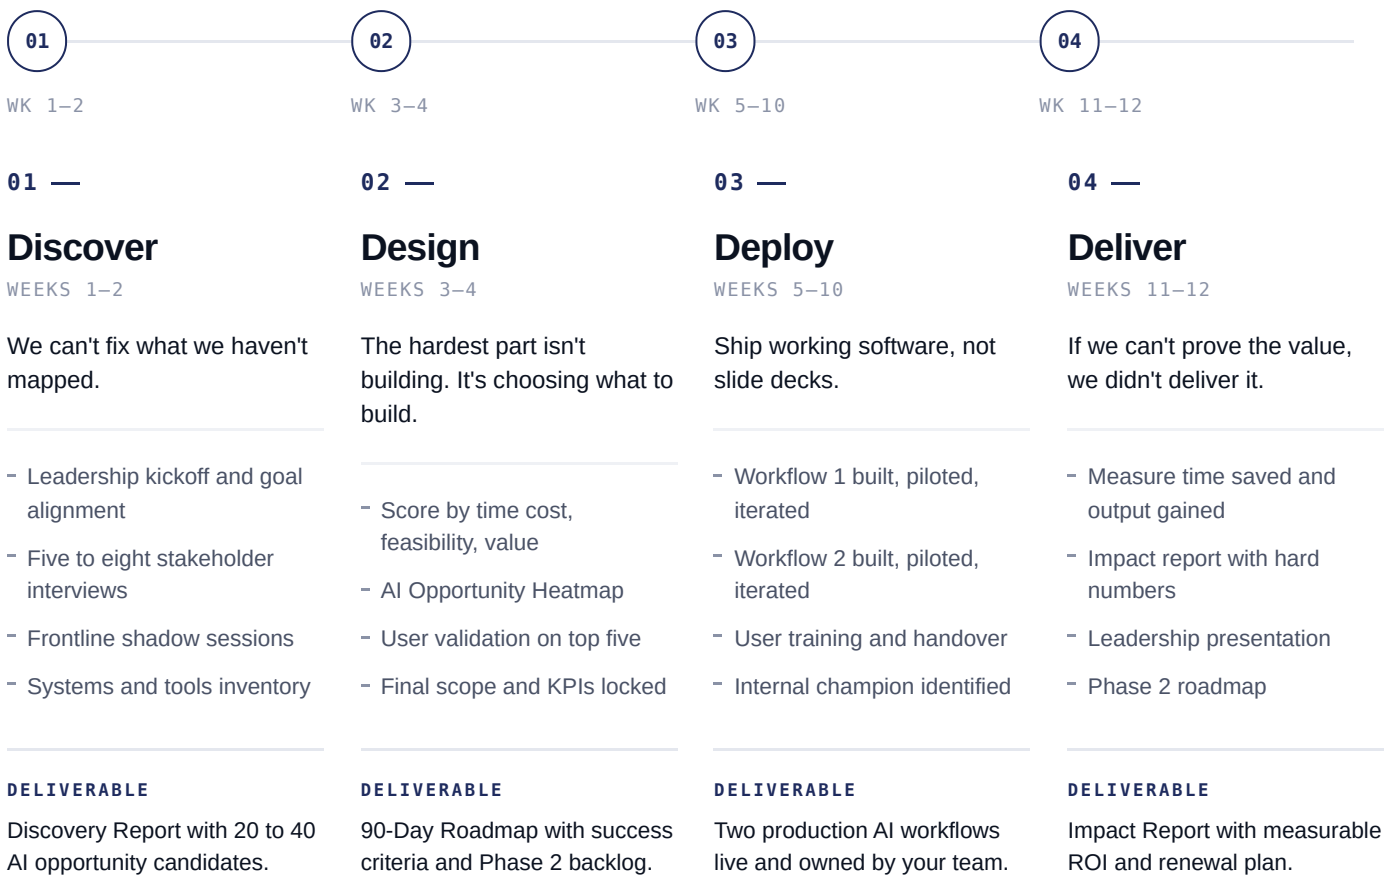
01

WK 1–2

02

WK 3–4

03

WK 5–10

04

WK 11–12

01 —

Discover

WEEKS 1–2

We can't fix what we haven't mapped.

- Leadership kickoff and goal alignment
- Five to eight stakeholder interviews
- Frontline shadow sessions
- Systems and tools inventory

DELIVERABLE

Discovery Report with 20 to 40 AI opportunity candidates.

02 —

Design

WEEKS 3–4

The hardest part isn't building. It's choosing what to build.

- Score by time cost, feasibility, value
- AI Opportunity Heatmap
- User validation on top five
- Final scope and KPIs locked

DELIVERABLE

90-Day Roadmap with success criteria and Phase 2 backlog.

03 —

Deploy

WEEKS 5–10

Ship working software, not slide decks.

- Workflow 1 built, piloted, iterated
- Workflow 2 built, piloted, iterated
- User training and handover
- Internal champion identified

DELIVERABLE

Two production AI workflows live and owned by your team.

04 —

Deliver

WEEKS 11–12

If we can't prove the value, we didn't deliver it.

- Measure time saved and output gained
- Impact report with hard numbers
- Leadership presentation
- Phase 2 roadmap

DELIVERABLE

Impact Report with measurable ROI and renewal plan.